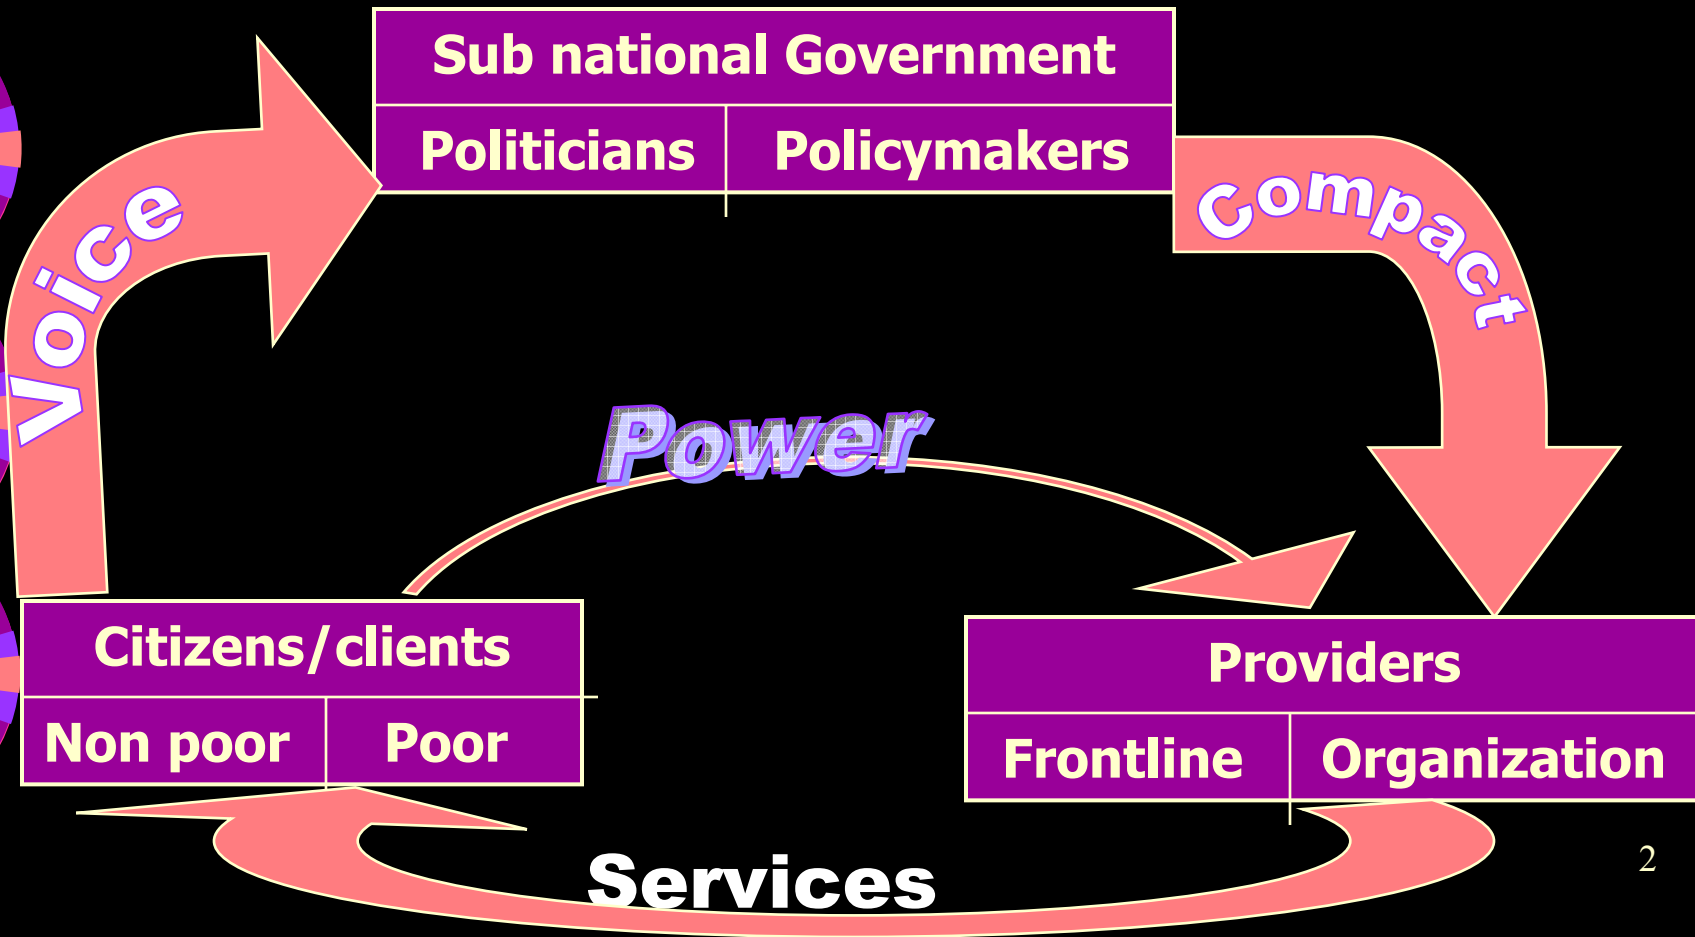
Sub national Government

| Politicians | Policymakers |
|---|---|

Voice

Compact

Power

Citizens/clients

| Non poor | Poor |
|---|---|

Providers

| Frontline | Organization |
|---|---|

Services

2